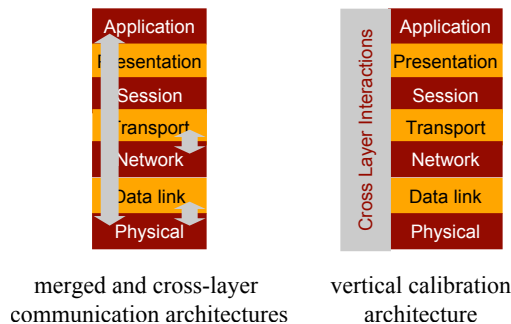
Application
Presentation
Session
Transport
Network
Data link
Physical

merged and cross-layer communication architectures

Cross Layer Interactions

Application
Presentation
Session
Transport
Network
Data link
Physical

vertical calibration architecture